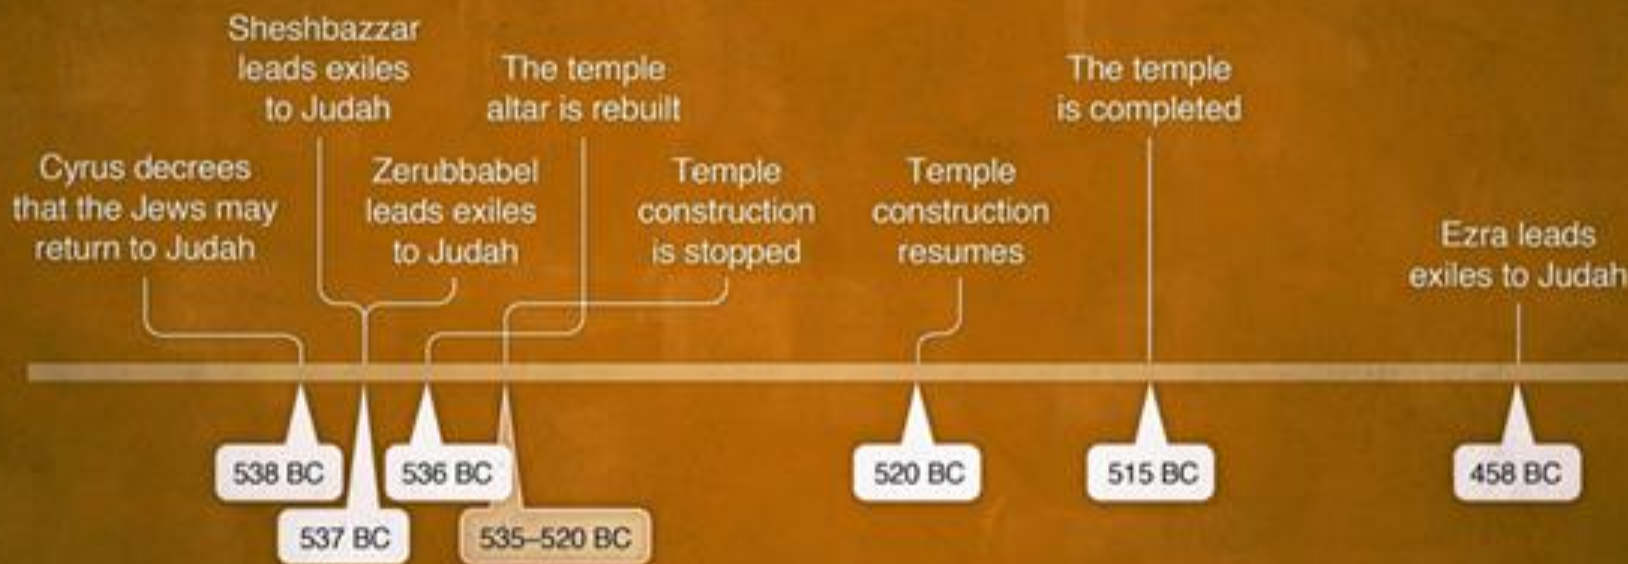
Sheshbazzar leads exiles to Judah

The temple altar is rebuilt

The temple is completed

Cyrus decrees that the Jews may return to Judah

Zerubbabel leads exiles to Judah

Temple construction is stopped

Temple construction resumes

Ezra leads exiles to Judah

538 BC

536 BC

520 BC

515 BC

458 BC

537 BC

535–520 BC